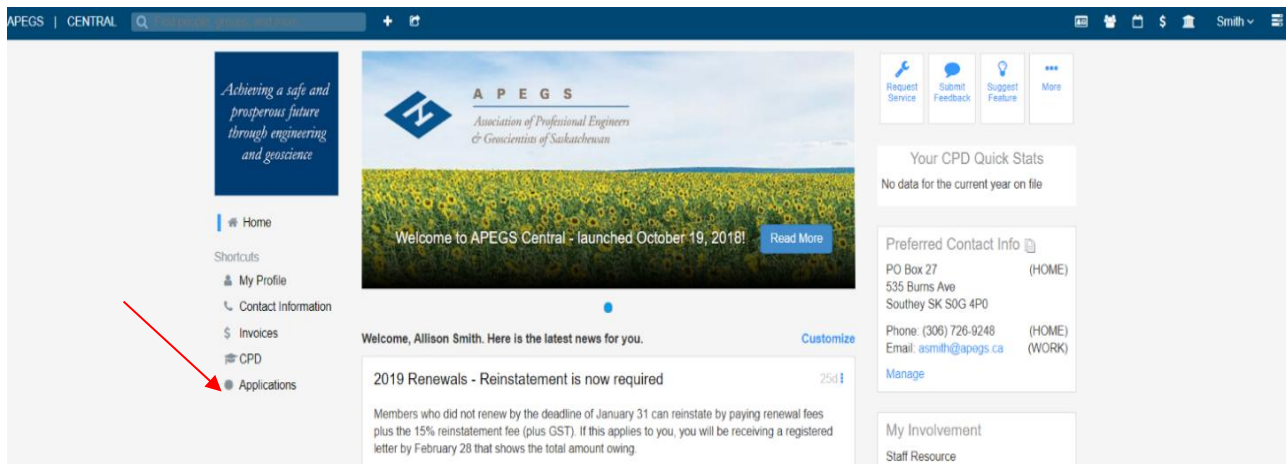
APEGS | CENTRAL  Find people, groups, and more...  Smith

Achieving a safe and prosperous future through engineering and geoscience

Home

Shortcuts

My Profile

Contact Information

Invoices

CPD

Applications

A P E G S
Association of Professional Engineers & Geoscientists of Saskatchewan

Welcome to APEGS Central - launched October 19, 2018!  Read More

Welcome, Allison Smith. Here is the latest news for you.  Customize

2019 Renewals - Reinstatement is now required  25d

Members who did not renew by the deadline of January 31 can reinstate by paying renewal fees plus the 15% reinstatement fee (plus GST). If this applies to you, you will be receiving a registered letter by February 28 that shows the total amount owing.

Request Service  Submit Feedback  Suggest Feature  More

Your CPD Quick Stats
No data for the current year on file

Preferred Contact Info
PO Box 27 (HOME)
535 Burns Ave
Southey SK S0G 4P0

Phone: (306) 726-9248 (HOME)
Email: asmith@apegs.ca (WORK)

Manage

My Involvement
Staff Resource